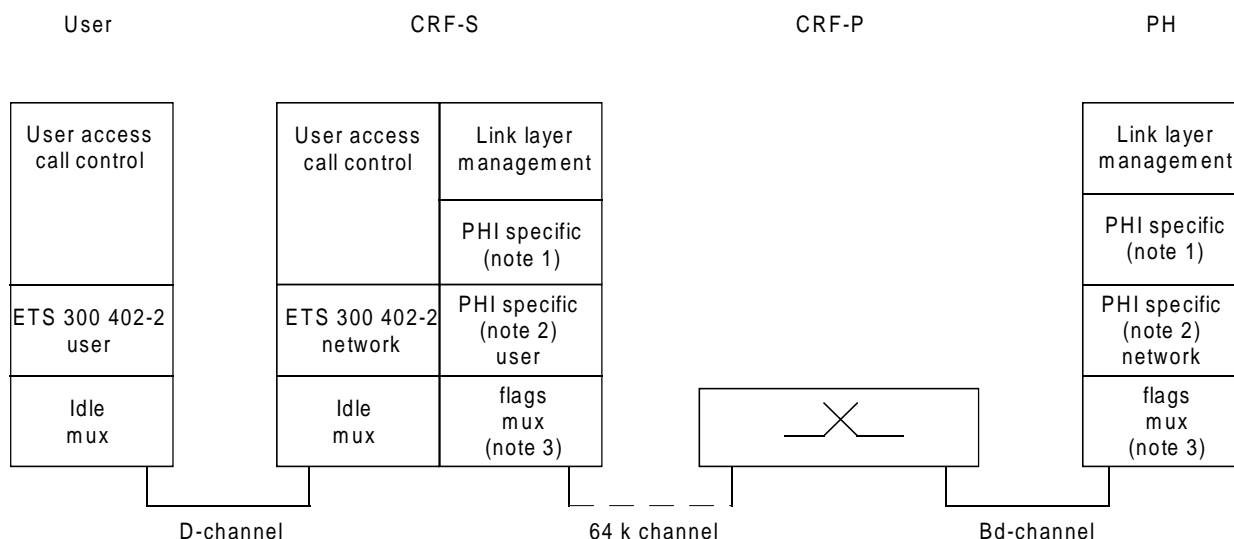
User

CRF-S

CRF-P

PH

User access call control

ETS 300 402-2 user

Idle mux

User access call control

ETS 300 402-2 network

Idle mux

Link layer management

PHI specific (note 1)

PHI specific (note 2) user

flags mux (note 3)

Link layer management

PHI specific (note 1)

PHI specific (note 2) network

flags mux (note 3)

D-channel

64 k channel

Bd-channel